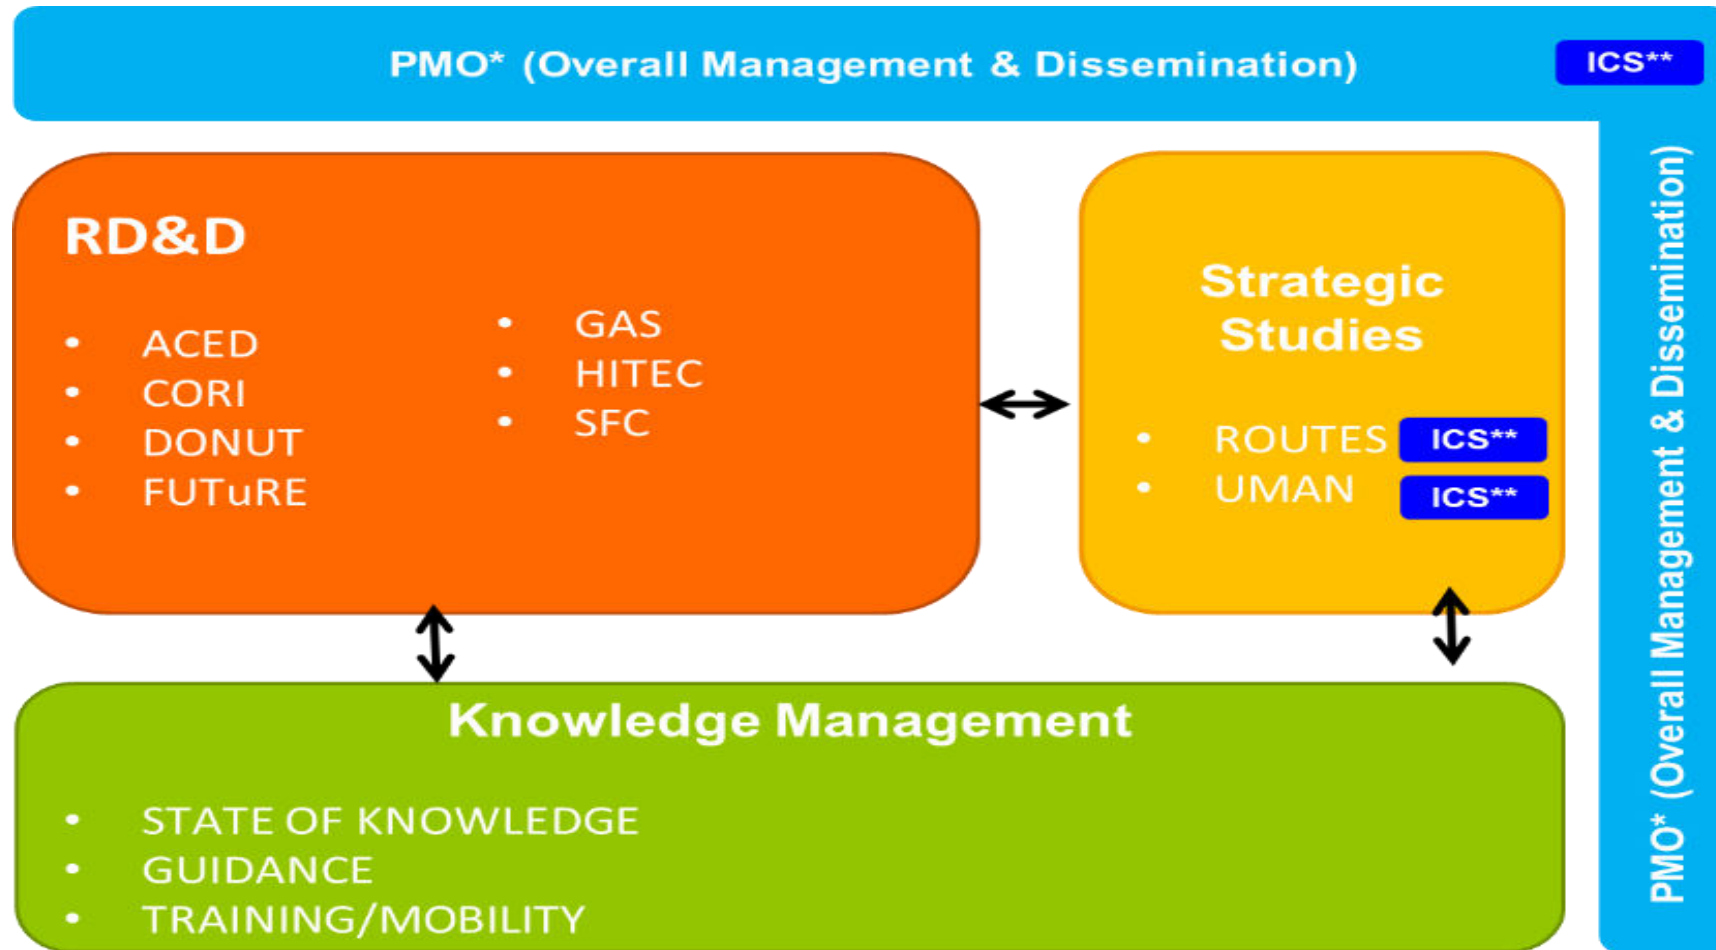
PMO* (Overall Management & Dissemination)

ICS**

RD&D

- ACED
- CORI
- DONUT
- FUTuRE

- GAS
- HITEC
- SFC

Strategic Studies

- ROUTES ICS**
- UMAN ICS**

Knowledge Management

- STATE OF KNOWLEDGE
- GUIDANCE
- TRAINING/MOBILITY

PMO* (Overall Management & Dissemination)